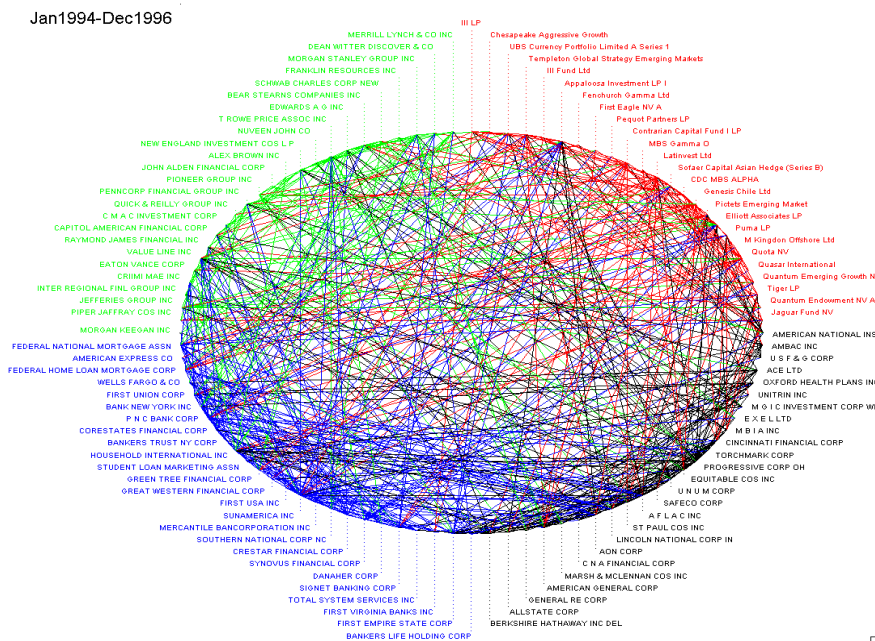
Jan1994-Dec1996

III LP
Chesapeake Aggressive Growth
UBS Currency Portfolio Limited A Series 1
Templeton Global Strategy Emerging Markets
III Fund Ltd
Appaloosa Investment LP I
Fenchurch Gamma Ltd
First Eagle NV A
Pequot Partners LP
Contrarian Capital Fund I LP
MBS Gamma O
Latinvest Ltd
Sofaer Capital Asian Hedge (Series B)
CDC MBS ALPHA
Genesis Chile Ltd
Pictets Emerging Market
Elliott Associates LP
Puma LP
M Kingdon Offshore Ltd
Quota NV
Quasar International
Quantum Emerging Growth N
Tiger LP
Quantum Endowment NV A
Jaguar Fund NV

AMERICAN NATIONAL INS
AMBAC INC
U S F & G CORP
ACE LTD
OXFORD HEALTH PLANS INC
UNITRIN INC
M G I C INVESTMENT CORP WI
E X E L LTD
M B I A INC
CINCINNATI FINANCIAL CORP
TORCHMARK CORP
PROGRESSIVE CORP OH
EQUITABLE COS INC
U N U M CORP
SAFECO CORP
A F L A C INC
ST PAUL COS INC
LINCOLN NATIONAL CORP IN
AON CORP
C N A FINANCIAL CORP
MARSH & MCLENNAN COS INC
AMERICAN GENERAL CORP
GENERAL RE CORP
ALLSTATE CORP
BERKSHIRE HATHAWAY INC DEL

MERRILL LYNCH & CO INC
DEAN WITTER DISCOVER & CO
MORGAN STANLEY GROUP INC
FRANKLIN RESOURCES INC
SCHWAB CHARLES CORP NEW
BEAR STEARNS COMPANIES INC
EDWARDS A G INC
T ROWE PRICE ASSOC INC
NUVEEN JOHN CO
NEW ENGLAND INVESTMENT COS L P
ALEX BROWN INC
JOHN ALDEN FINANCIAL CORP
PIONEER GROUP INC
PENNCORP FINANCIAL GROUP INC
QUICK & REILLY GROUP INC
C M A C INVESTMENT CORP
CAPITOL AMERICAN FINANCIAL CORP
RAYMOND JAMES FINANCIAL INC
VALUE LINE INC
EATON VANCE CORP
CRIIMI MAE INC
INTER REGIONAL FINL GROUP INC
JEFFERIES GROUP INC
PIPER JAFFRAY COS INC
MORGAN KEEGAN INC

FEDERAL NATIONAL MORTGAGE ASSN
AMERICAN EXPRESS CO
FEDERAL HOME LOAN MORTGAGE CORP
WELLS FARGO & CO
FIRST UNION CORP
BANK NEW YORK INC
P N C BANK CORP
CORESTATES FINANCIAL CORP
BANKERS TRUST NY CORP
HOUSEHOLD INTERNATIONAL INC
STUDENT LOAN MARKETING ASSN
GREEN TREE FINANCIAL CORP
GREAT WESTERN FINANCIAL CORP
FIRST USA INC
SUNAMERICA INC
MERCANTILE BANCORPORATION INC
SOUTHERN NATIONAL CORP NC
CRESTAR FINANCIAL CORP
SYNOVUS FINANCIAL CORP
DANAHER CORP
SIGNET BANKING CORP
TOTAL SYSTEM SERVICES INC
FIRST VIRGINIA BANKS INC
FIRST EMPIRE STATE CORP
BANKERS LIFE HOLDING CORP